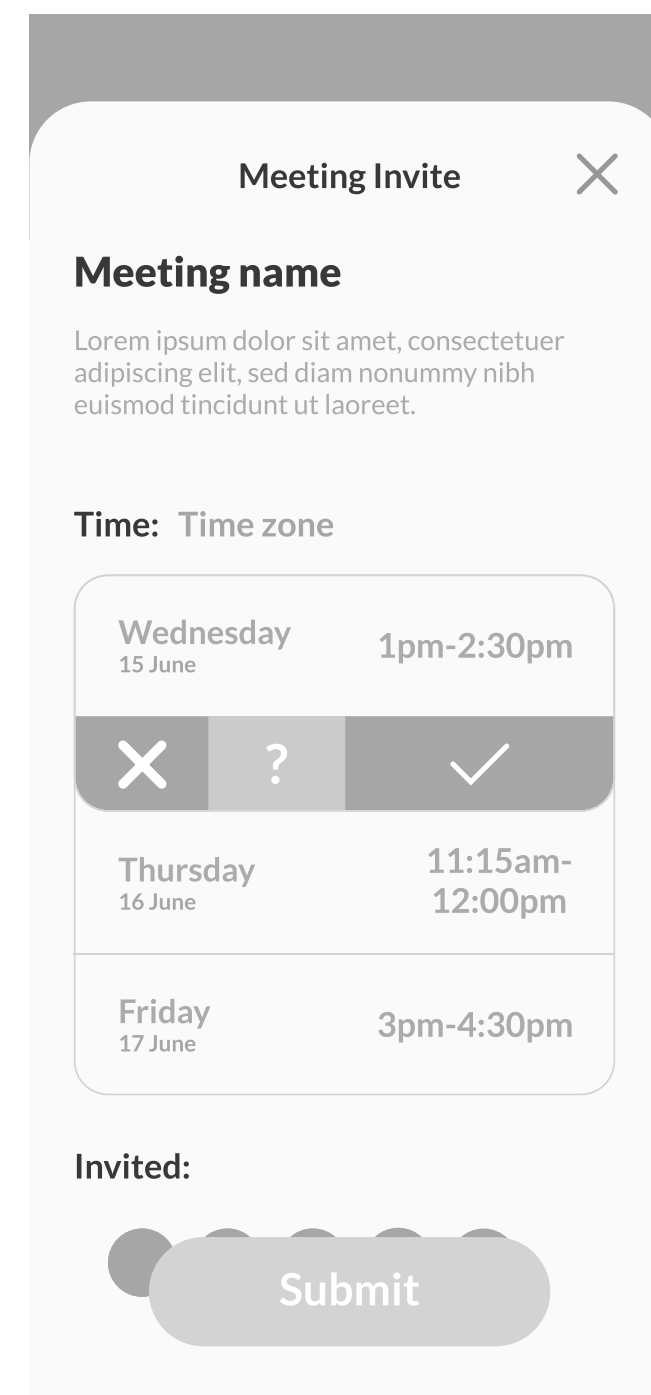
Meeting Invite

Meeting name

Lorem ipsum dolor sit amet, consectetuer adipiscing elit, sed diam nonummy nibh euismod tincidunt ut laoreet.

Time: Time zone

Wednesday
15 June
1pm-2:30pm

?

Thursday
16 June
11:15am-12:00pm

Friday
17 June
3pm-4:30pm

Invited:

Submit